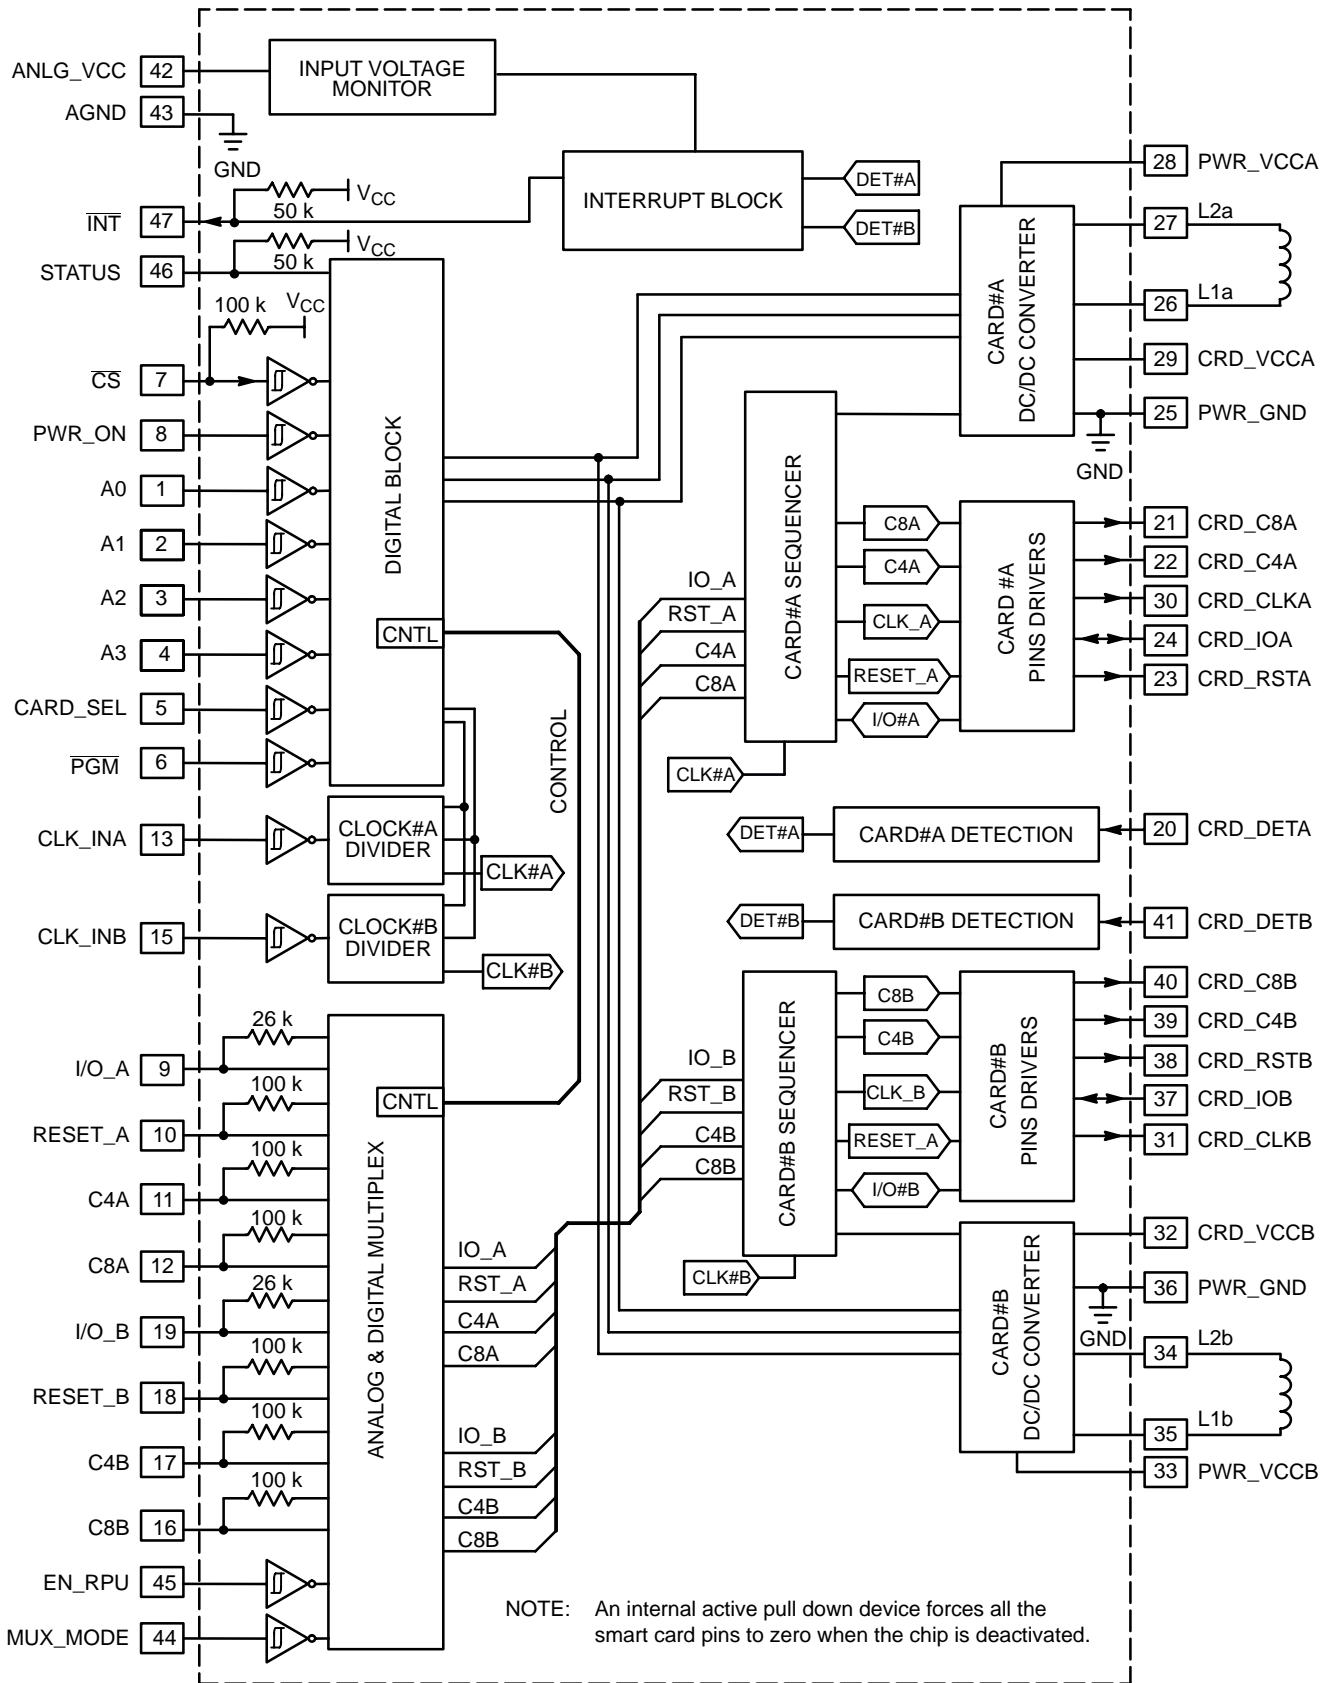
ANLG_VCC 42
INPUT VOLTAGE MONITOR
AGND 43
GND
$V_{CC}$
50 k
INTERRUPT BLOCK
DET#A
DET#B
28 PWR_VCCA
$\overline{INT}$ 47
$V_{CC}$
50 k
27 L2a
STATUS 46
100 k $V_{CC}$
26 L1a
CARD#A DC/DC CONVERTER
29 CRD_VCCA
$\overline{CS}$ 7
PWR_ON 8
25 PWR_GND
GND
A0 1
DIGITAL BLOCK
CARD#A SEQUENCER
A1 2
C8A
21 CRD_C8A
C4A
22 CRD_C4A
A2 3
CARD #A PINS DRIVERS
IO_A
30 CRD_CLKA
RST_A
CLK_A
A3 4
CNTL
24 CRD_IOA
C4A
RESET_A
23 CRD_RSTA
C8A
CARD_SEL 5
I/O#A
CONTROL
$\overline{PGM}$ 6
CLK#A
CLOCK#A DIVIDER
DET#A
CARD#A DETECTION
20 CRD_DETA
CLK_INA 13
CLK#A
CLOCK#B DIVIDER
DET#B
CARD#B DETECTION
41 CRD_DETB
CLK_INB 15
CLK#B
40 CRD_C8B
C8B
26 k
CARD#B SEQUENCER
C4B
39 CRD_C4B
I/O_A 9
IO_B
CARD#B PINS DRIVERS
38 CRD_RSTB
100 k
RST_B
CLK_B
CNTL
37 CRD_IOB
RESET_A 10
C4B
RESET_A
31 CRD_CLKB
100 k
C8B
I/O#B
C4A 11
100 k
ANALOG & DIGITAL MULTIPLEX
IO_A
32 CRD_VCCB
C8A 12
RST_A
CLK#B
36 PWR_GND
26 k
C4A
GND
I/O_B 19
CARD#B DC/DC CONVERTER
100 k
C8A
34 L2b
RESET_B 18
100 k
IO_B
35 L1b
C4B 17
RST_B
100 k
33 PWR_VCCB
C4B
C8B 16
C8B
EN_RPU 45
NOTE: An internal active pull down device forces all the smart card pins to zero when the chip is deactivated.
MUX_MODE 44